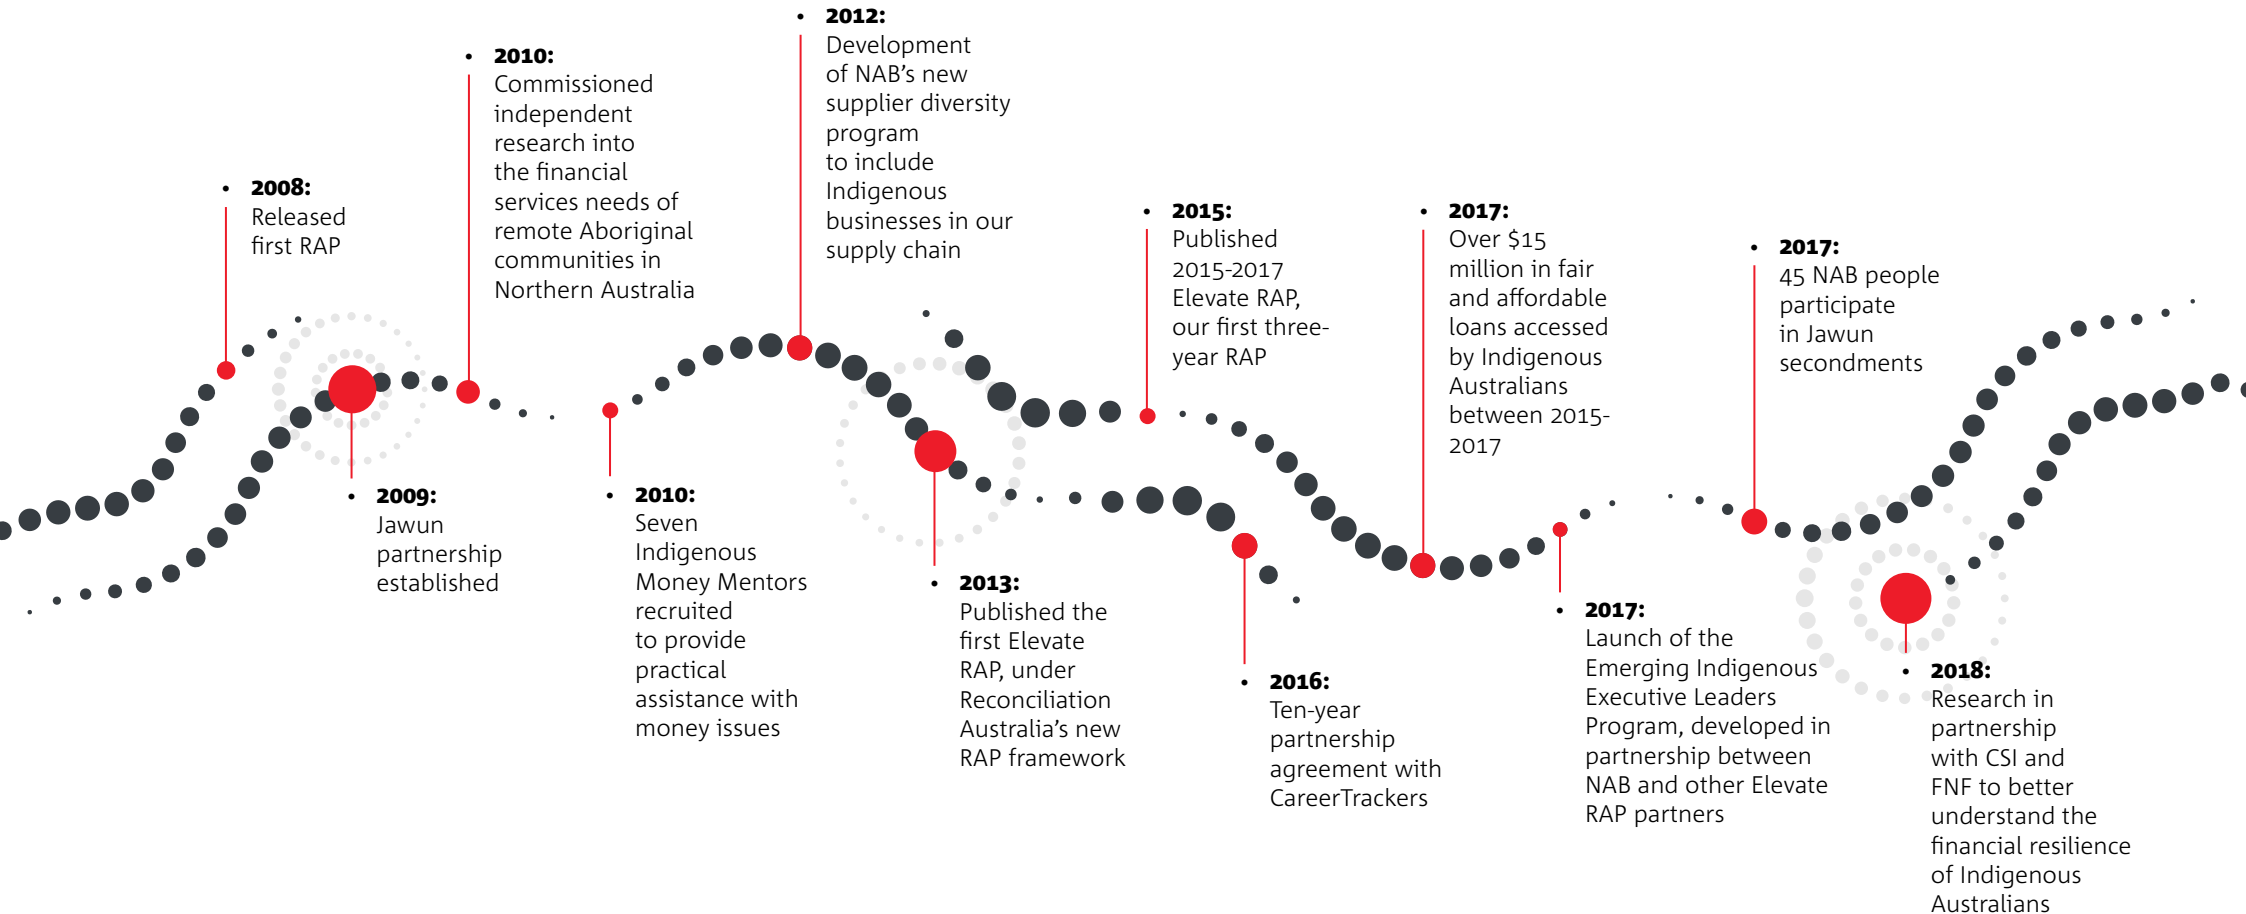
2008:
Released first RAP

2009:
Jawun partnership established

2010:
Commissioned independent research into the financial services needs of remote Aboriginal communities in Northern Australia

2010:
Seven Indigenous Money Mentors recruited to provide practical assistance with money issues

2012:
Development of NAB's new supplier diversity program to include Indigenous businesses in our supply chain

2013:
Published the first Elevate RAP, under Reconciliation Australia's new RAP framework

2015:
Published 2015-2017 Elevate RAP, our first three-year RAP

2016:
Ten-year partnership agreement with CareerTrackers

2017:
Over $15 million in fair and affordable loans accessed by Indigenous Australians between 2015-2017

2017:
Launch of the Emerging Indigenous Executive Leaders Program, developed in partnership between NAB and other Elevate RAP partners

2017:
45 NAB people participate in Jawun secondments

2018:
Research in partnership with CSI and FNF to better understand the financial resilience of Indigenous Australians